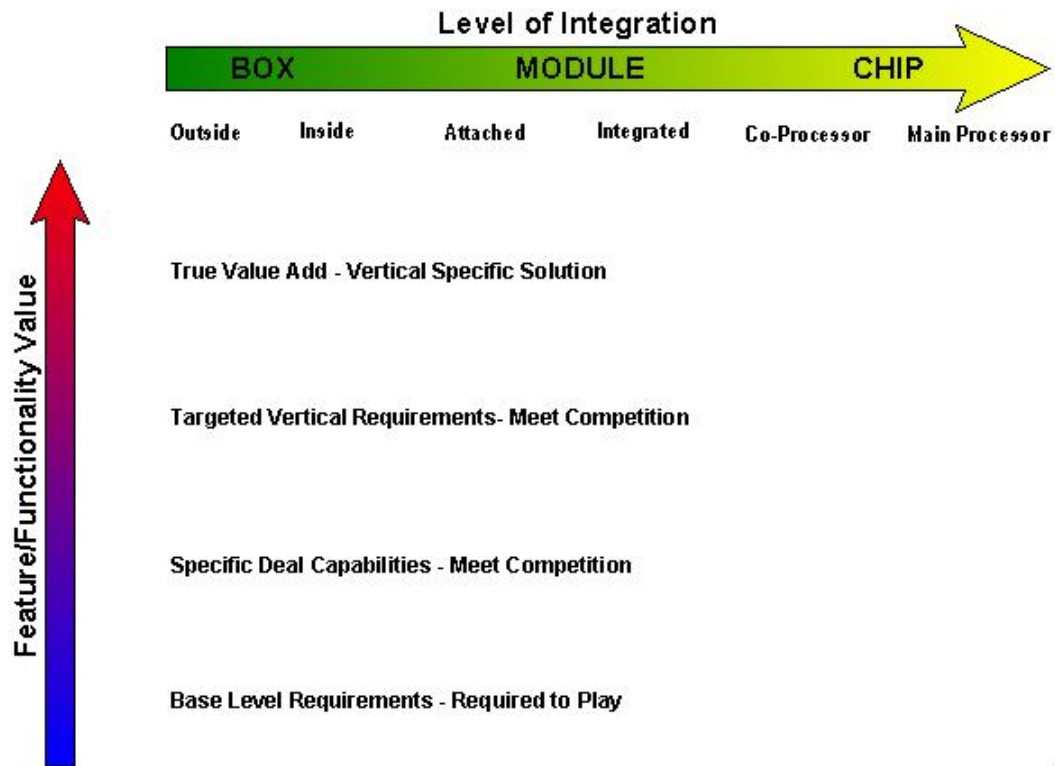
Level of Integration

BOX MODULE CHIP

Outside Inside Attached Integrated Co-Processor Main Processor

Feature/Functionality Value

True Value Add - Vertical Specific Solution

Targeted Vertical Requirements- Meet Competition

Specific Deal Capabilities - Meet Competition

Base Level Requirements - Required to Play